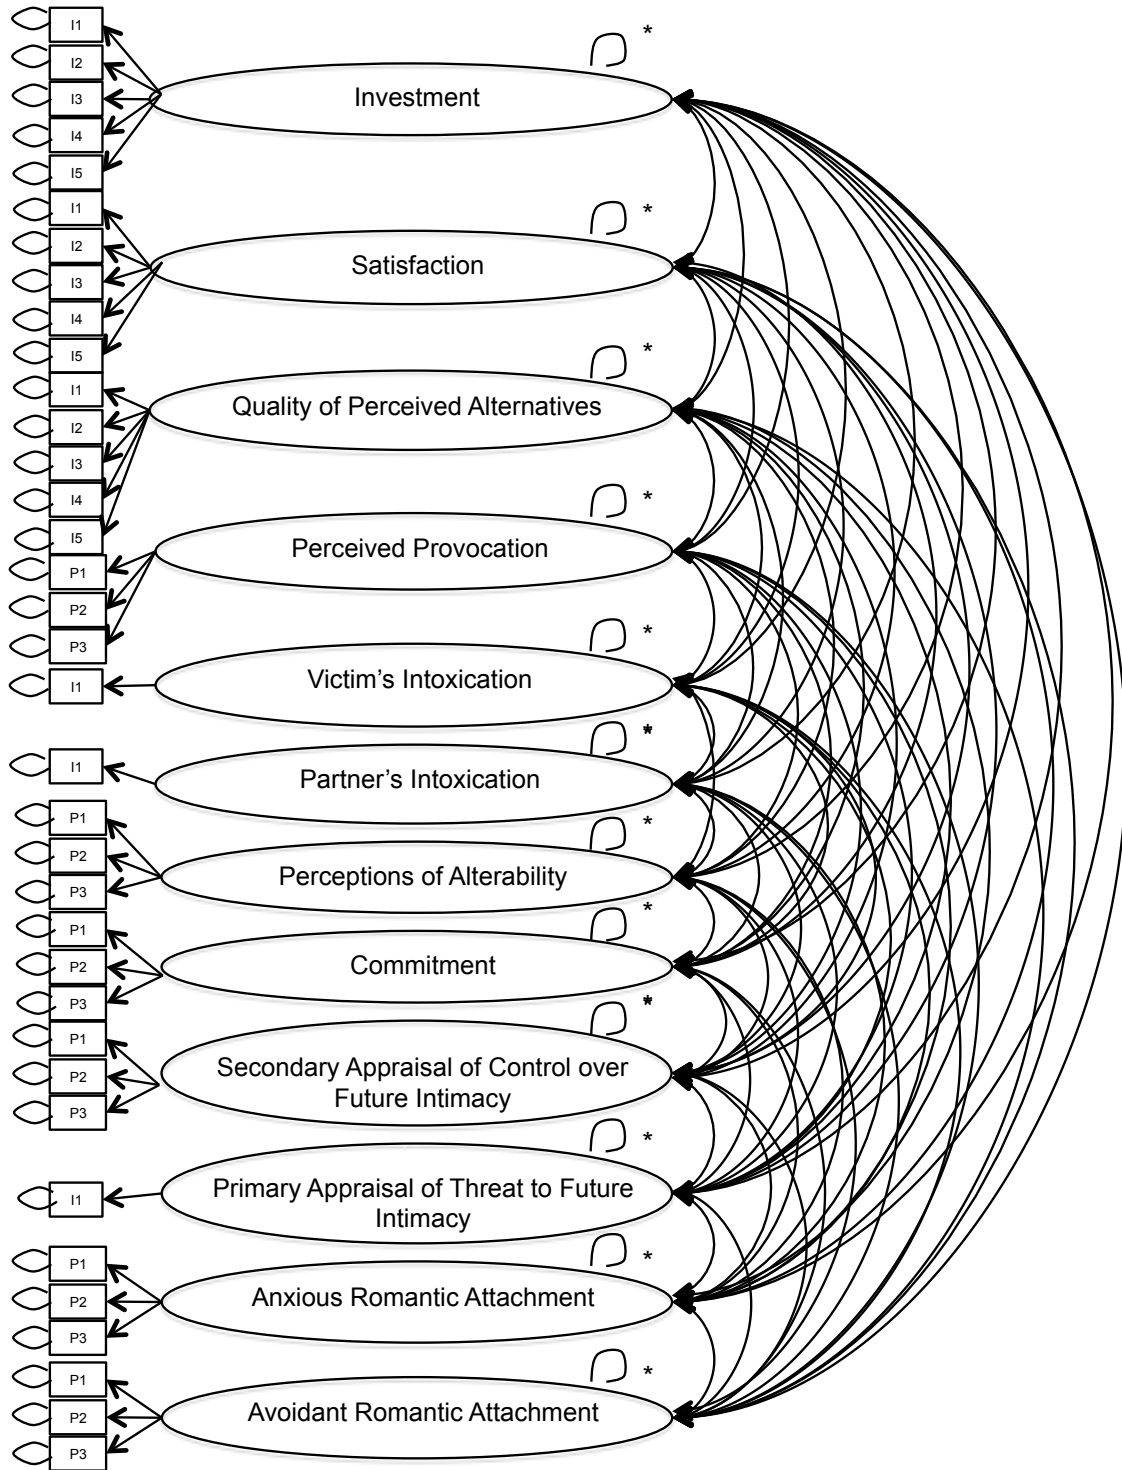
I1
I2
I3
I4
I5
Investment
*
I1
I2
I3
I4
I5
Satisfaction
*
I1
I2
I3
I4
I5
Quality of Perceived Alternatives
*
P1
P2
P3
Perceived Provocation
*
I1
Victim's Intoxication
*
I1
Partner's Intoxication
*
P1
P2
P3
Perceptions of Alterability
*
P1
P2
P3
Commitment
*
P1
P2
P3
Secondary Appraisal of Control over Future Intimacy
*
I1
Primary Appraisal of Threat to Future Intimacy
*
P1
P2
P3
Anxious Romantic Attachment
*
P1
P2
P3
Avoidant Romantic Attachment
*